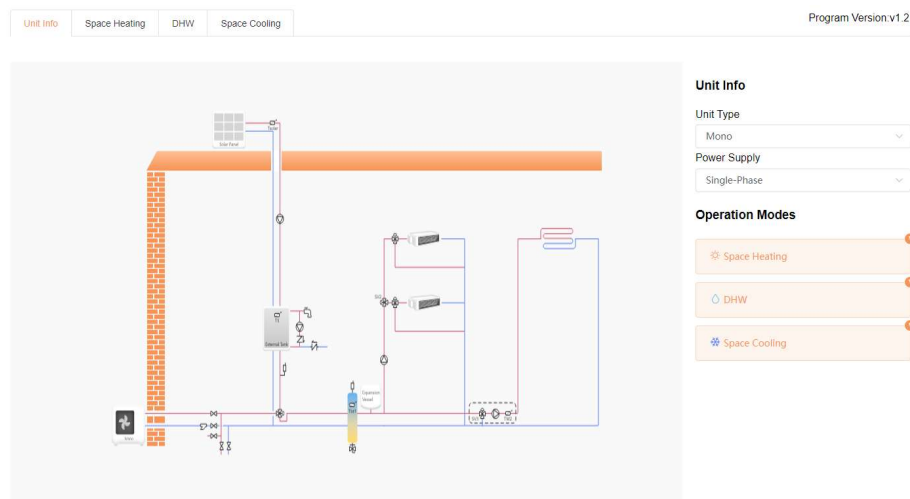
Unit Info | Space Heating | DHW | Space Cooling

Program Version:v1.2

Solar Panel

External Tank

Expansion Vessel

Unit Info

Unit Type

Mono

Power Supply

Single-Phase

Operation Modes

Space Heating

DHW

Space Cooling